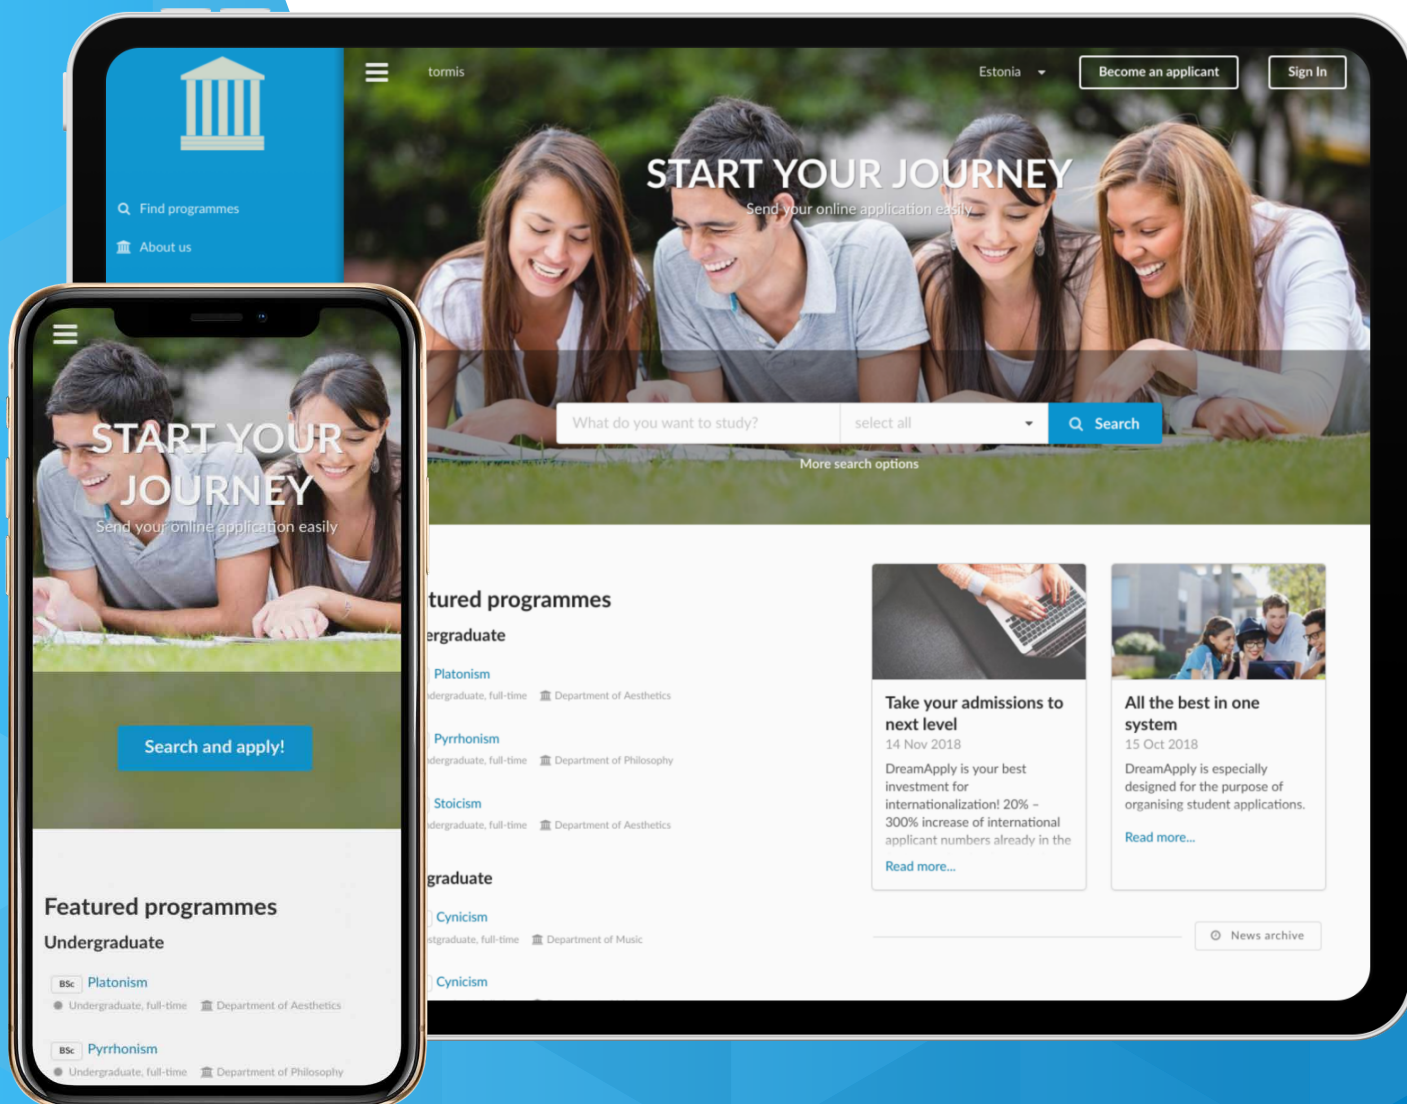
Find programmes

About us

tormis

Estonia

Become an applicant

Sign In

START YOUR JOURNEY

Send your online application easily

What do you want to study?

select all

Search

More search options

tured programmes

ergraduate

Platonism

dergraduate, full-time Department of Aesthetics

Pyrrhonism

dergraduate, full-time Department of Philosophy

Stoicism

dergraduate, full-time Department of Aesthetics

graduate

Cynicism

stgraduate, full-time Department of Music

Cynicism

Take your admissions to next level

14 Nov 2018

DreamApply is your best investment for internationalization! 20% – 300% increase of international applicant numbers already in the

Read more...

All the best in one system

15 Oct 2018

DreamApply is especially designed for the purpose of organising student applications.

Read more...

News archive

START YOUR JOURNEY

Send your online application easily

Search and apply!

Featured programmes

Undergraduate

BSc Platonism

Undergraduate, full-time Department of Aesthetics

BSc Pyrrhonism

Undergraduate, full-time Department of Philosophy